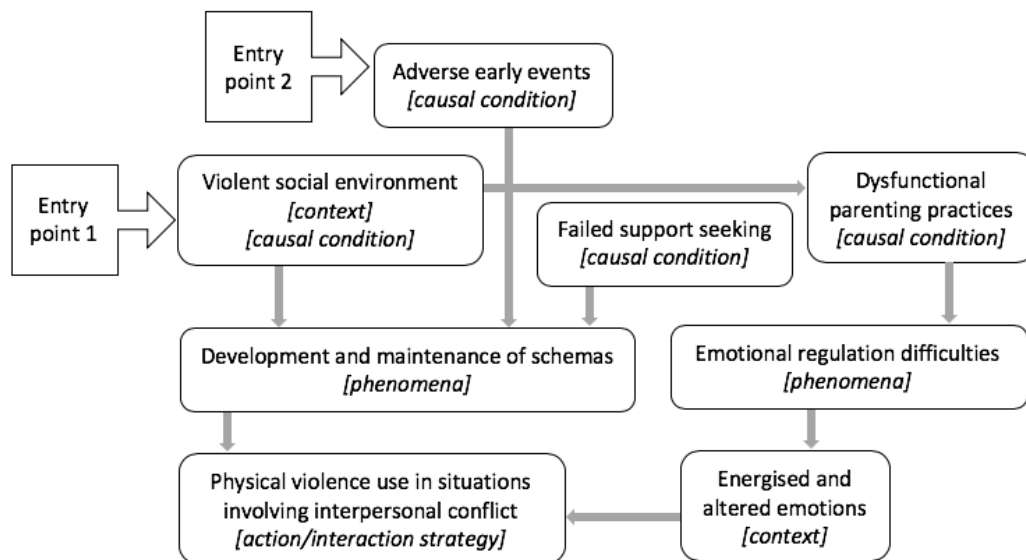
Entry point 2

Adverse early events
*[causal condition]*

Entry point 1

Violent social environment
*[context]*
*[causal condition]*

Dysfunctional parenting practices
*[causal condition]*

Failed support seeking
*[causal condition]*

Development and maintenance of schemas
*[phenomena]*

Emotional regulation difficulties
*[phenomena]*

Physical violence use in situations involving interpersonal conflict
*[action/interaction strategy]*

Energised and altered emotions
*[context]*